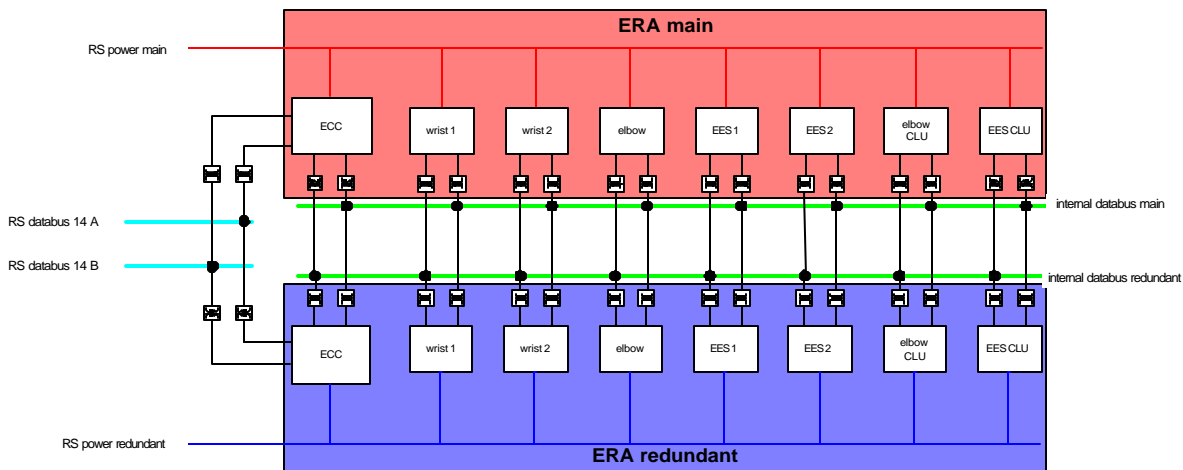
ERA main

RS power main

ECC

wrist 1

wrist 2

elbow

EES1

EES2

elbow CLU

EES CLU

internal databus main

RS databus 14 A

RS databus 14 B

internal databus redundant

ECC

wrist 1

wrist 2

elbow

EES1

EES2

elbow CLU

EES CLU

RS power redundant

ERA redundant